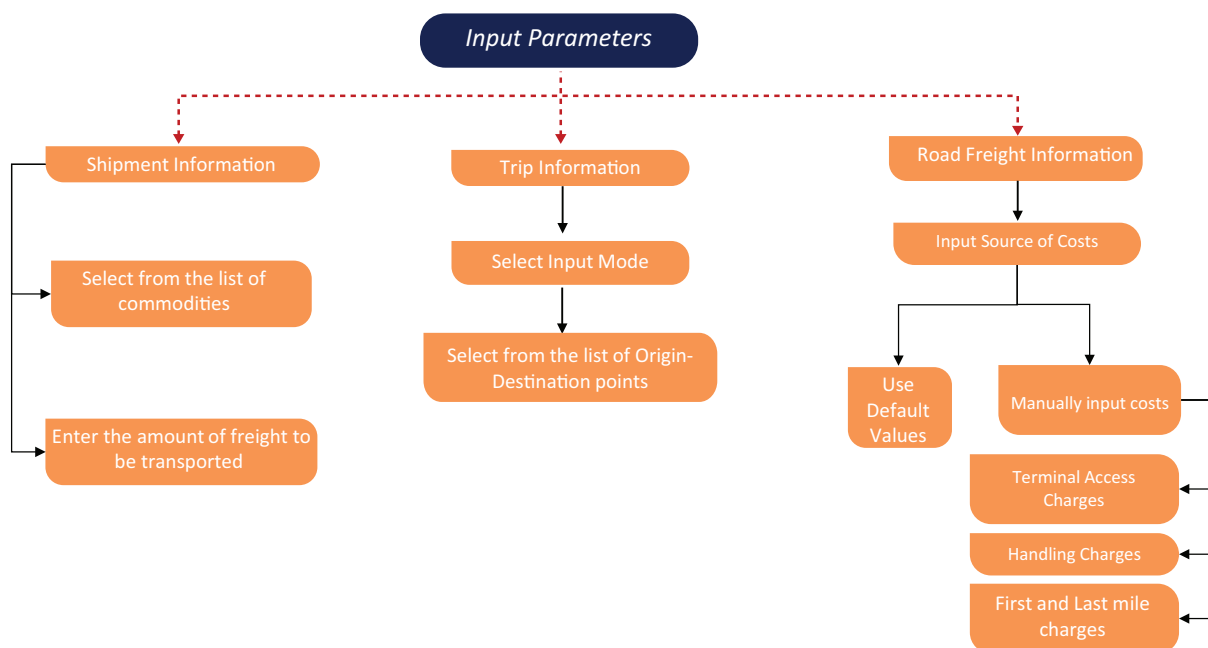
Input Parameters

Shipment Information

Select from the list of commodities

Enter the amount of freight to be transported

Trip Information

Select Input Mode

Select from the list of Origin-Destination points

Road Freight Information

Input Source of Costs

Use Default Values

Manually input costs

Terminal Access Charges

Handling Charges

First and Last mile charges